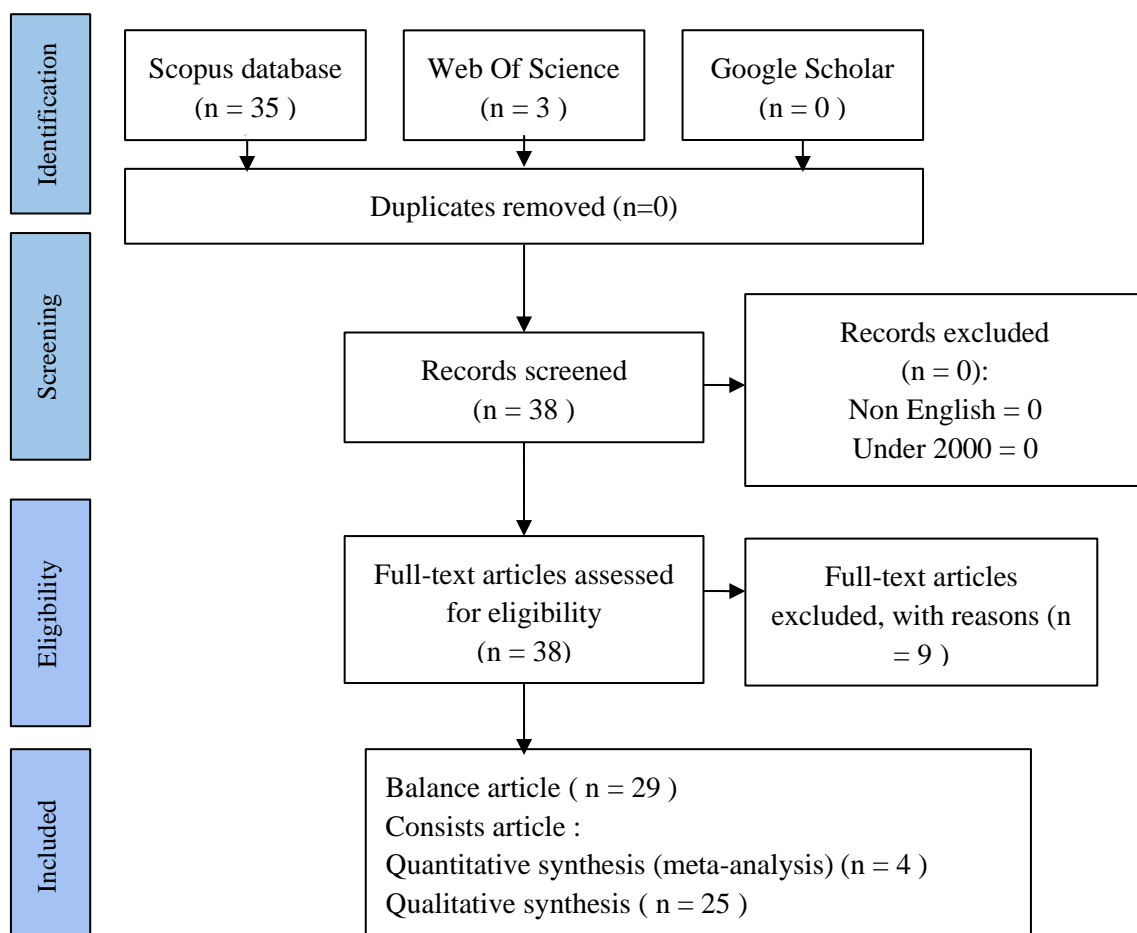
Identification

Scopus database (n = 35 )

Web Of Science (n = 3 )

Google Scholar (n = 0 )

Duplicates removed (n=0)

Screening

Records screened (n = 38 )

Records excluded (n = 0): Non English = 0 Under 2000 = 0

Eligibility

Full-text articles assessed for eligibility (n = 38)

Full-text articles excluded, with reasons (n = 9 )

Included

Balance article ( n = 29 )
Consists article :
Quantitative synthesis (meta-analysis) (n = 4 )
Qualitative synthesis ( n = 25 )